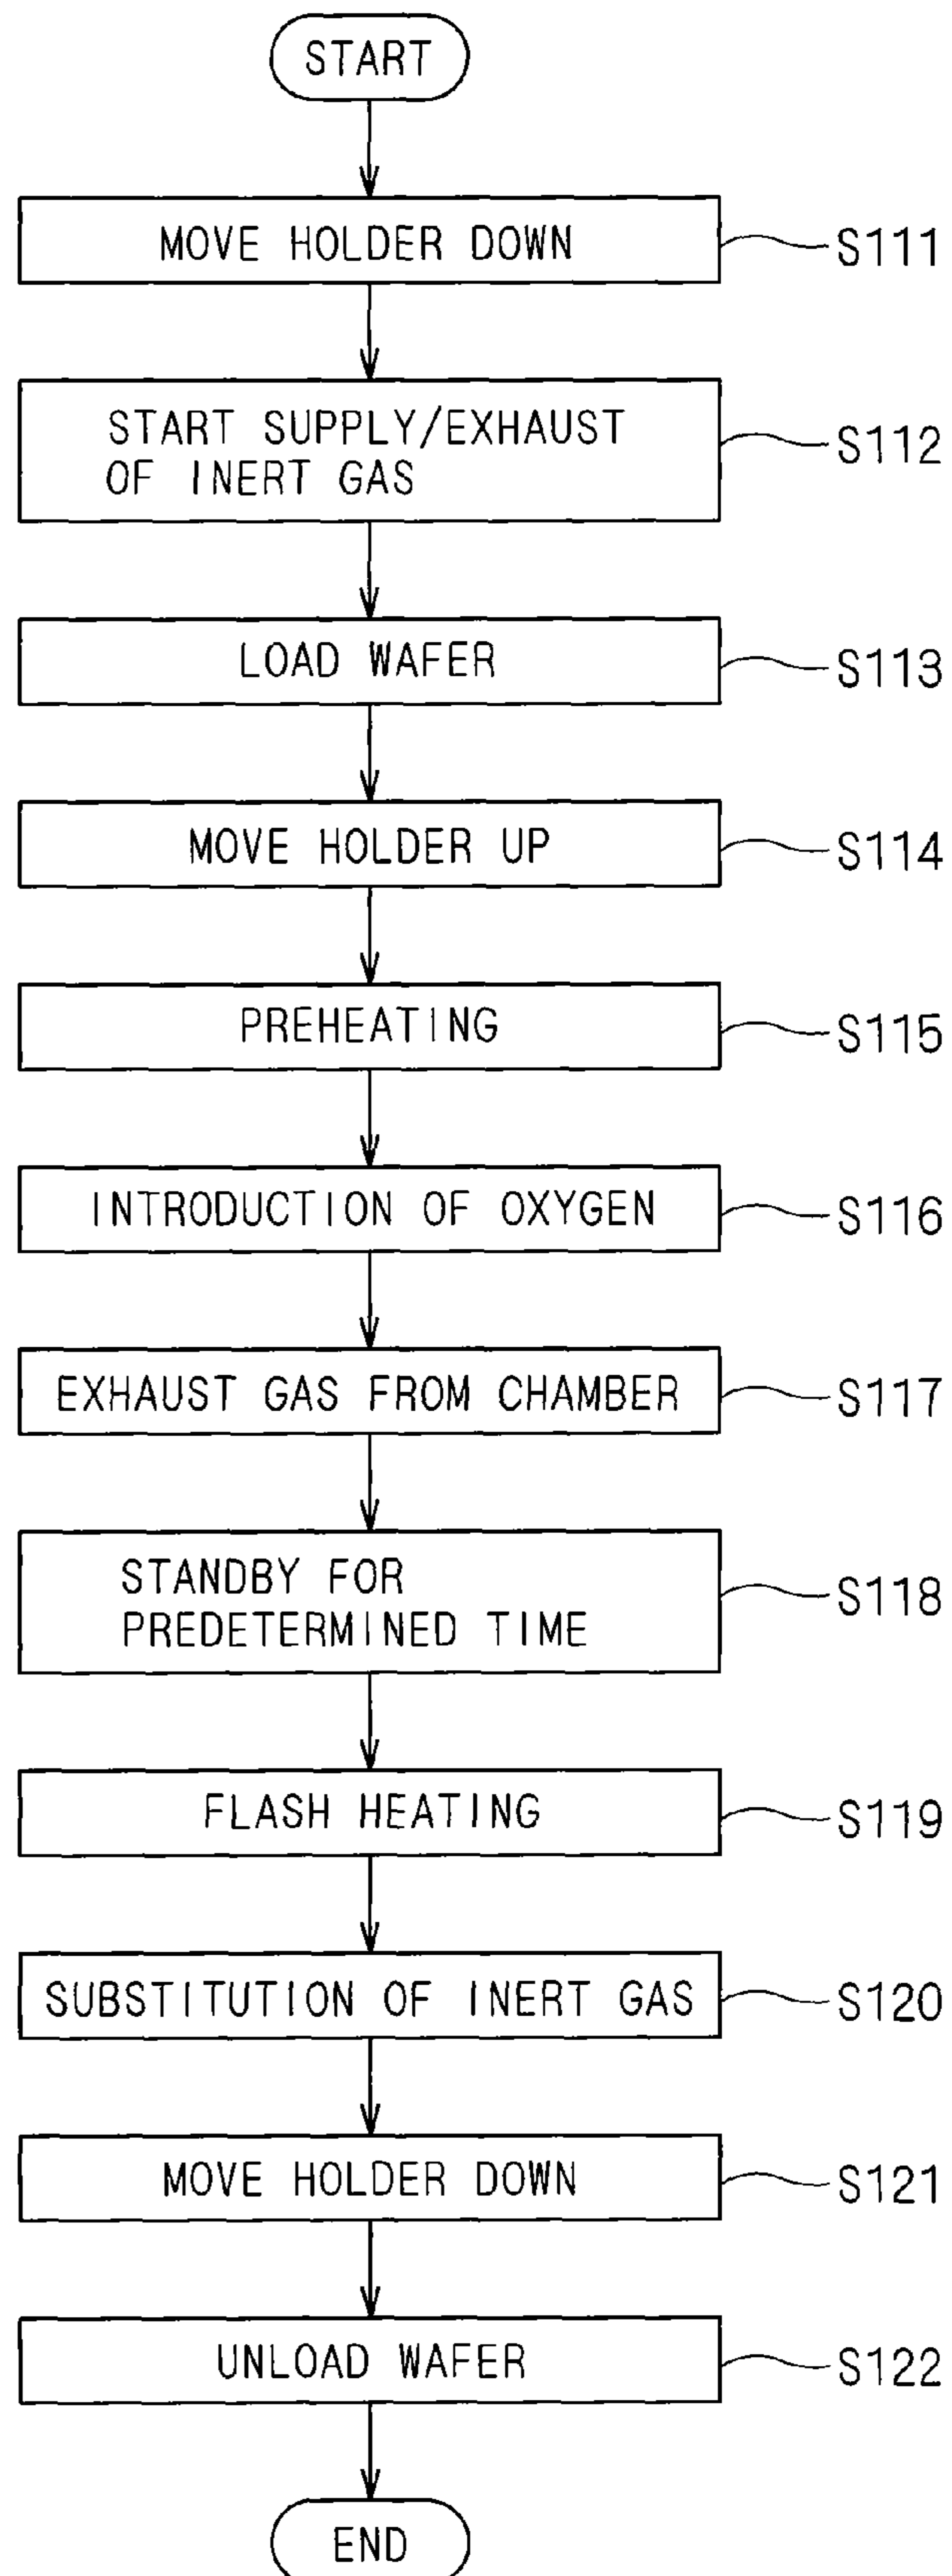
START

MOVE HOLDER DOWN
S111

START SUPPLY/EXHAUST OF INERT GAS
S112

LOAD WAFER
S113

MOVE HOLDER UP
S114

PREHEATING
S115

INTRODUCTION OF OXYGEN
S116

EXHAUST GAS FROM CHAMBER
S117

STANDBY FOR PREDETERMINED TIME
S118

FLASH HEATING
S119

SUBSTITUTION OF INERT GAS
S120

MOVE HOLDER DOWN
S121

UNLOAD WAFER
S122

END